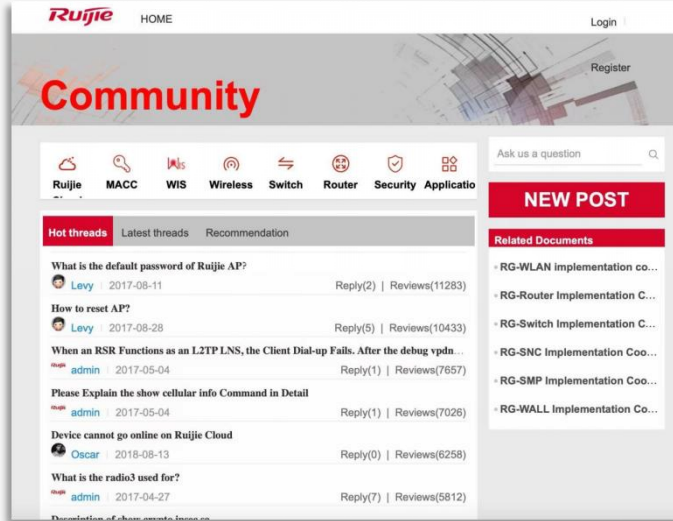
Ruijie HOME

Login

Register

Community

Ruijie Cloud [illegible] MACC WIS Wireless Switch Router Security Applicatio

Ask us a question

NEW POST

Hot threads Latest threads Recommendation

What is the default password of Ruijie AP?
Levy | 2017-08-11 Reply(2) | Reviews(11283)

How to reset AP?
Levy | 2017-08-28 Reply(5) | Reviews(10433)

When an RSR Functions as an L2TP LNS, the Client Dial-up Fails. After the debug vpdn...
admin | 2017-05-04 Reply(1) | Reviews(7657)

Please Explain the show cellular info Command in Detail
admin | 2017-05-04 Reply(1) | Reviews(7026)

Device cannot go online on Ruijie Cloud
Oscar | 2018-08-13 Reply(0) | Reviews(6258)

What is the radio3 used for?
admin | 2017-04-27 Reply(7) | Reviews(5812)

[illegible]

Related Documents

RG-WLAN implementation co...

RG-Router Implementation C...

RG-Switch Implementation C...

RG-SNC Implementation Coo...

RG-SMP Implementation Coo...

RG-WALL Implementation Co...